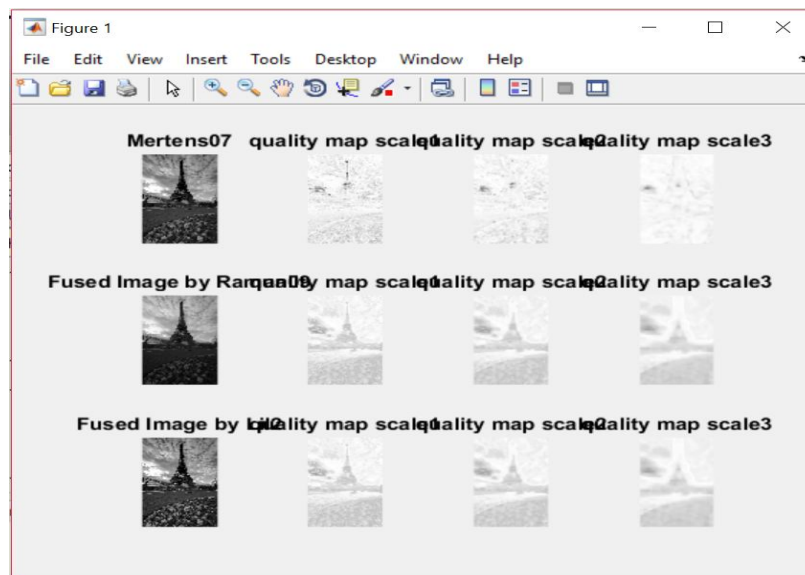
Figure 1

File Edit View Insert Tools Desktop Window Help

Mertens07 quality map scale1 quality map scale2 quality map scale3

Fused Image by Raman09 quality map scale1 quality map scale2 quality map scale3

Fused Image by Li12 quality map scale1 quality map scale2 quality map scale3